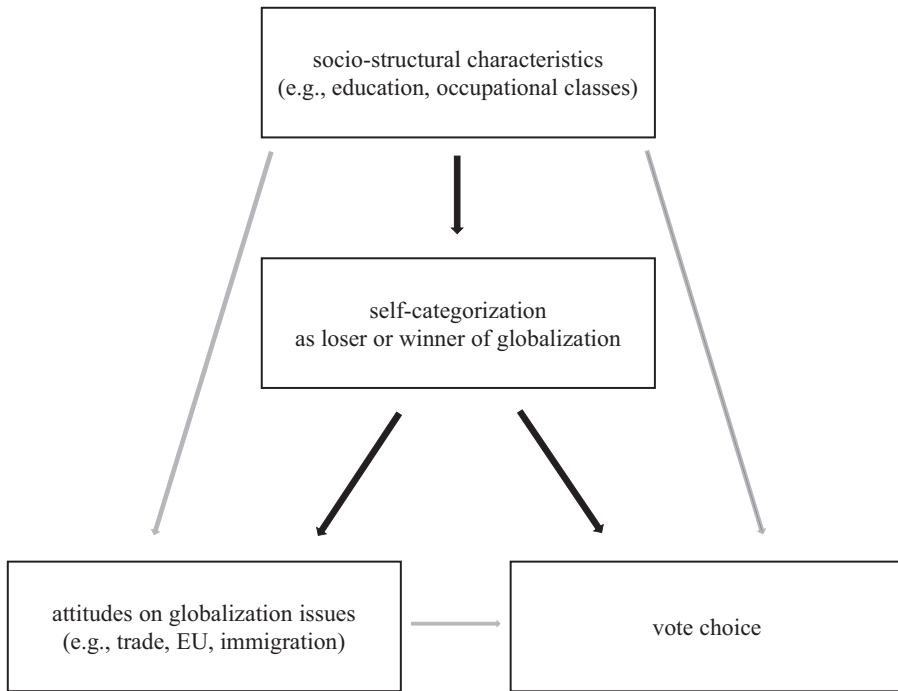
socio-structural characteristics (e.g., education, occupational classes)

self-categorization as loser or winner of globalization

attitudes on globalization issues (e.g., trade, EU, immigration)

vote choice